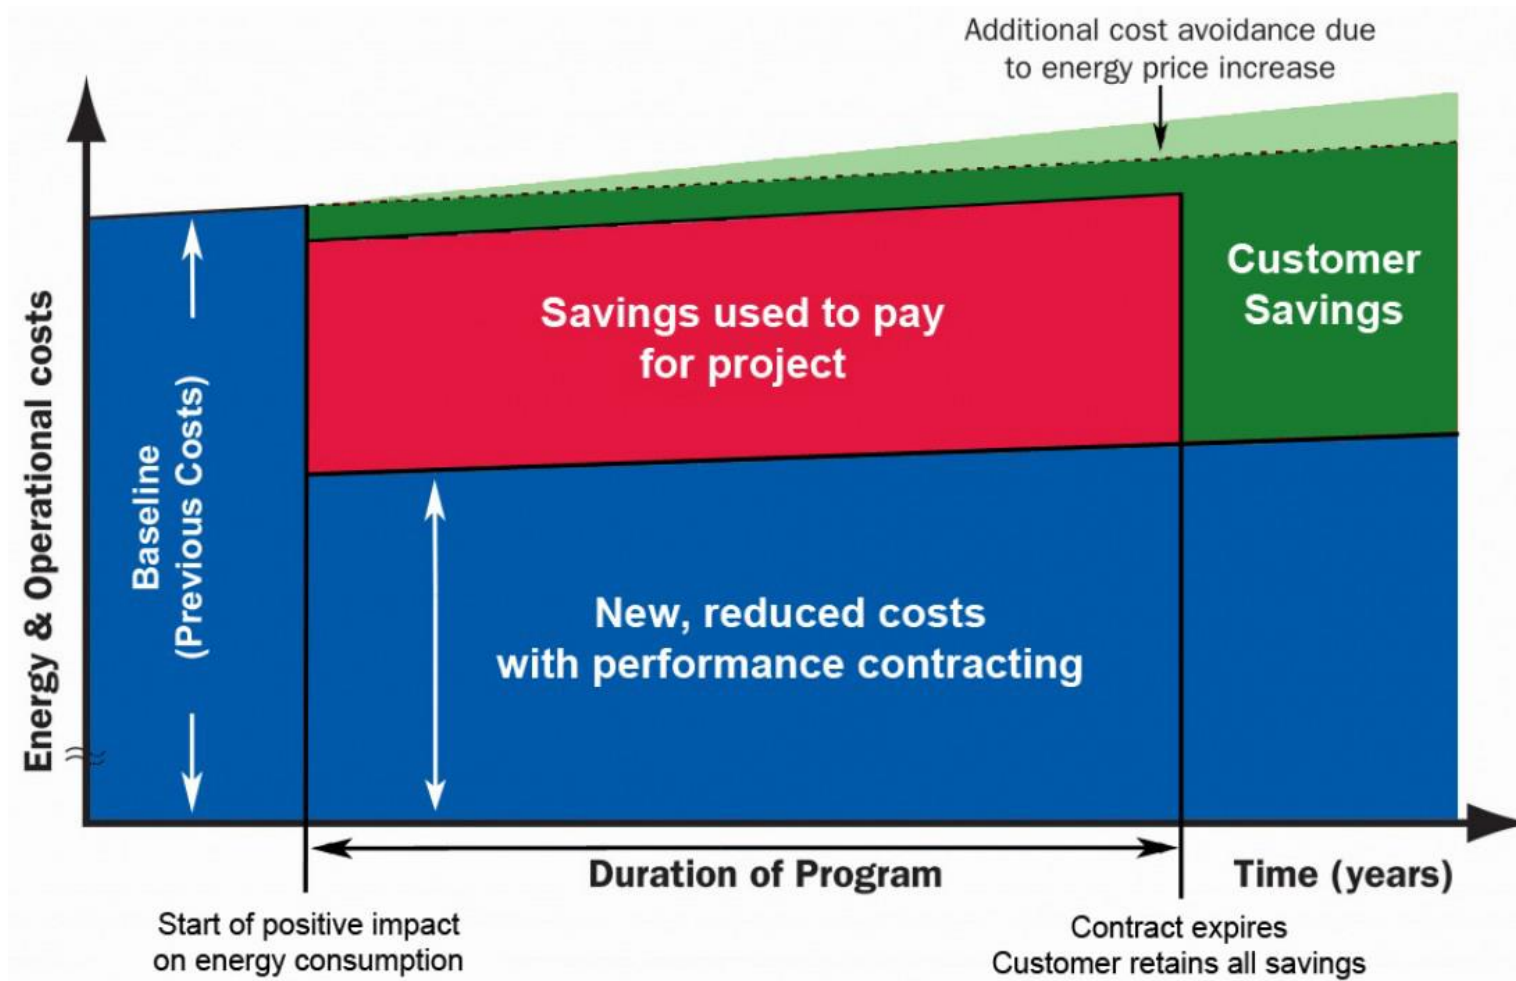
Additional cost avoidance due to energy price increase

Energy & Operational costs

Baseline (Previous Costs)

Savings used to pay for project

Customer Savings

New, reduced costs with performance contracting

Duration of Program

Time (years)

Start of positive impact on energy consumption

Contract expires
Customer retains all savings